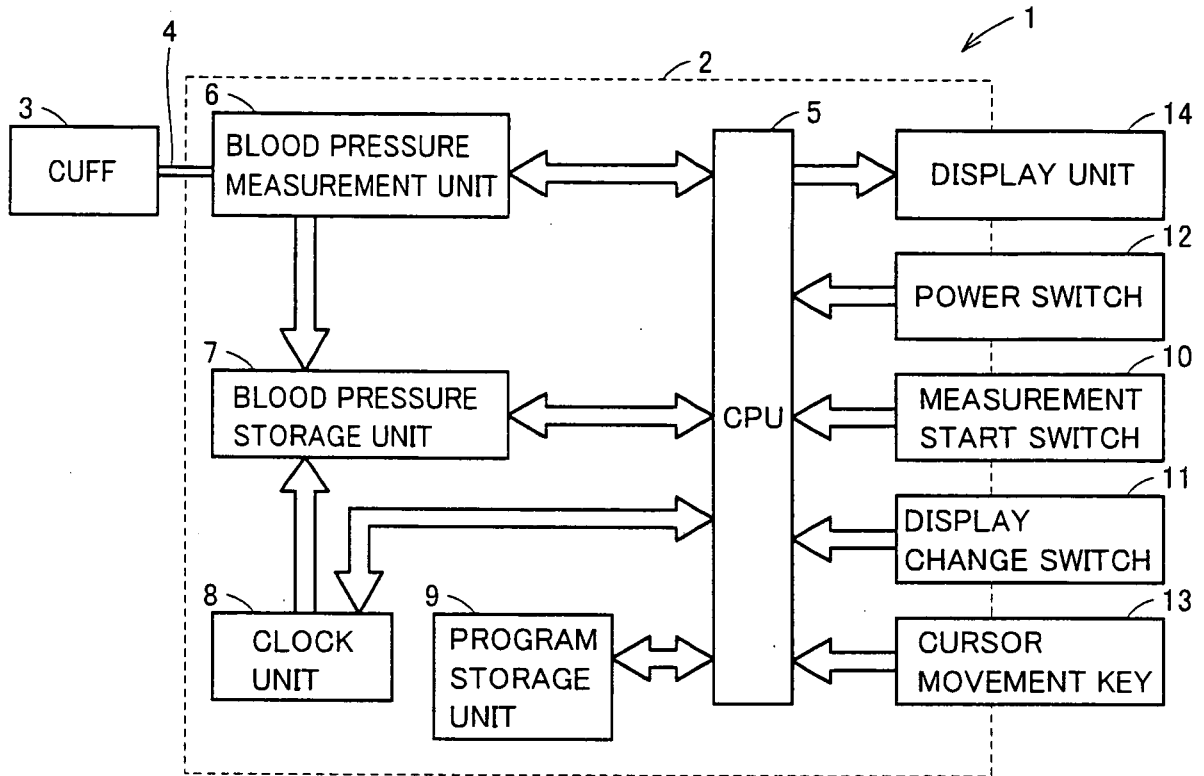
1
4
2
3
CUFF
6
BLOOD PRESSURE MEASUREMENT UNIT
5
CPU
14
DISPLAY UNIT
12
POWER SWITCH
7
BLOOD PRESSURE STORAGE UNIT
10
MEASUREMENT START SWITCH
11
DISPLAY CHANGE SWITCH
8
CLOCK UNIT
9
PROGRAM STORAGE UNIT
13
CURSOR MOVEMENT KEY